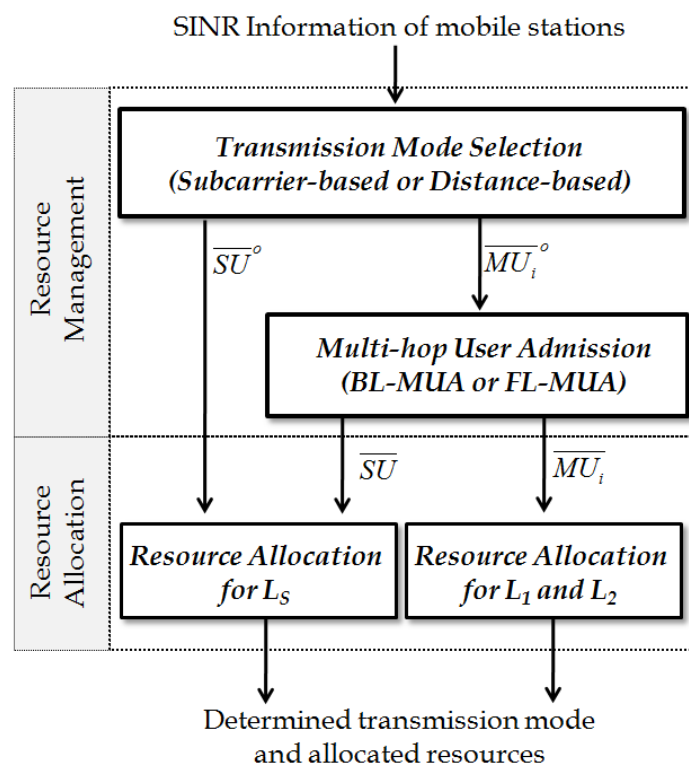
SINR Information of mobile stations

Resource Management

Transmission Mode Selection (Subcarrier-based or Distance-based)

$\overline{SU}^{o}$

$\overline{MU_i}^{o}$

Multi-hop User Admission (BL-MUA or FL-MUA)

Resource Allocation

$\overline{SU}$

$\overline{MU_i}$

Resource Allocation for $L_S$

Resource Allocation for $L_1$ and $L_2$

Determined transmission mode and allocated resources